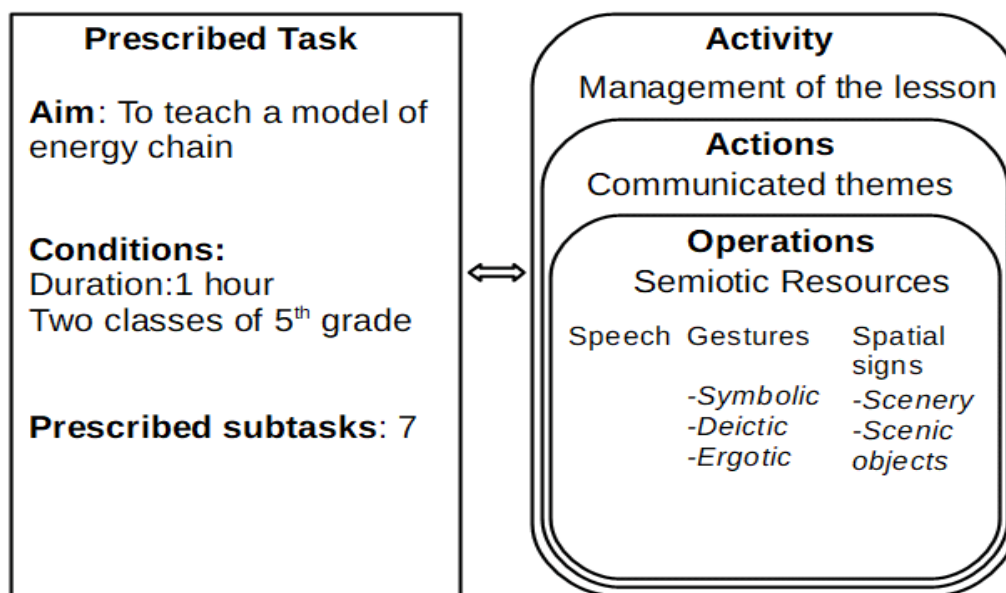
Prescribed Task

Aim: To teach a model of energy chain

Conditions:
Duration:1 hour
Two classes of 5$^{th}$ grade

Prescribed subtasks: 7

$\Leftrightarrow$

Activity
Management of the lesson

Actions
Communicated themes

Operations
Semiotic Resources

Speech

Gestures
-Symbolic
-Deictic
-Ergotic

Spatial signs
-Scenery
-Scenic objects